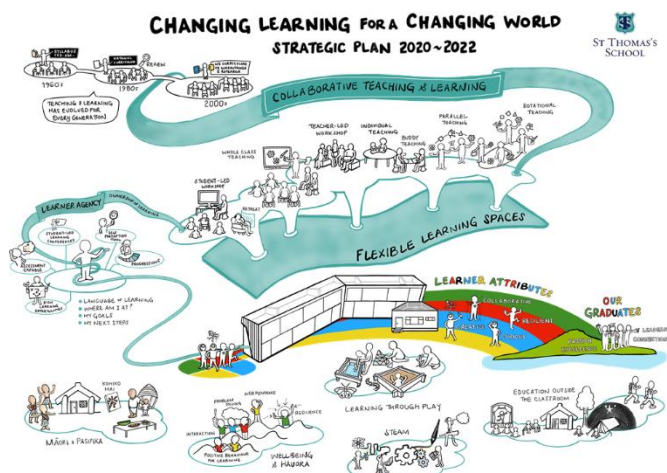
CHANGING LEARNING FOR A CHANGING WORLD
STRATEGIC PLAN 2020~2022

ST THOMAS'S SCHOOL

SYLLABUS

1960s

NATIONAL CURRICULUM

1980s

REVIEW

NZ CURRICULUM

2000s

TEACHING & LEARNING HAS EVOLVED FOR EVERY GENERATION

COLLABORATIVE TEACHING & LEARNING

WHOLE CLASS TEACHING

TEACHER-LED WORKSHOP

INDIVIDUAL TEACHING

BUDDY TEACHING

PARALLEL TEACHING

ROTATIONAL TEACHING

STUDENT-LED WORKSHOP

RETREAT

FLEXIBLE LEARNING SPACES

LEARNER AGENCY

OWNERSHIP OF LEARNING

STUDENT-LED LEARNING CONFERENCES

SELF ASSESSMENT

GOAL SETTING

PROGRESSIONS

HIGH EXPECTATIONS

LANGUAGE OF LEARNING
WHERE AM I AT?
MY GOALS
MY NEXT STEPS

LEARNER ATTRIBUTES

COLLABORATIVE

RESILIENT

CREATIVE

CONNECTED

SELF MANAGING

OUR GRADUATES

LIFELONG LEARNERS

MĀORI & PASIFIKA

KOHANGA

PROBLEM SOLVING

SELF REGULATION

RESILIENCE

INTERACTION

POSITIVE BEHAVIOUR FOR LEARNING

WELLBEING & HAUORA

LEARNING THROUGH PLAY

STEAM

EDUCATION OUTSIDE THE CLASSROOM